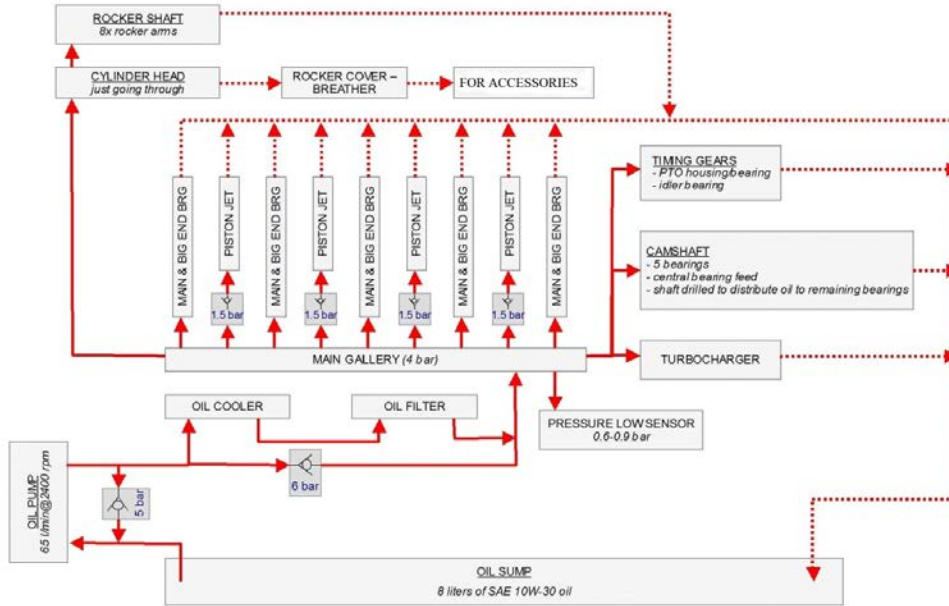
ROCKER SHAFT
8x rocker arms

CYLINDER HEAD
just going through

ROCKER COVER – BREATHER

FOR ACCESSORIES

MAIN & BIG END BRG

PISTON JET

1.5 bar

MAIN & BIG END BRG

PISTON JET

1.5 bar

MAIN & BIG END BRG

PISTON JET

1.5 bar

MAIN & BIG END BRG

PISTON JET

1.5 bar

MAIN & BIG END BRG

TIMING GEARS
- PTO housing/bearing
- idler bearing

CAMSHAFT
- 5 bearings
- central bearing feed
- shaft drilled to distribute oil to remaining bearings

MAIN GALLERY (4 bar)

TURBOCHARGER

OIL COOLER

OIL FILTER

PRESSURE LOW SENSOR
0.6-0.9 bar

OIL PUMP
65 l/min@2400 rpm

5 bar

6 bar

OIL SUMP
8 liters of SAE 10W-30 oil